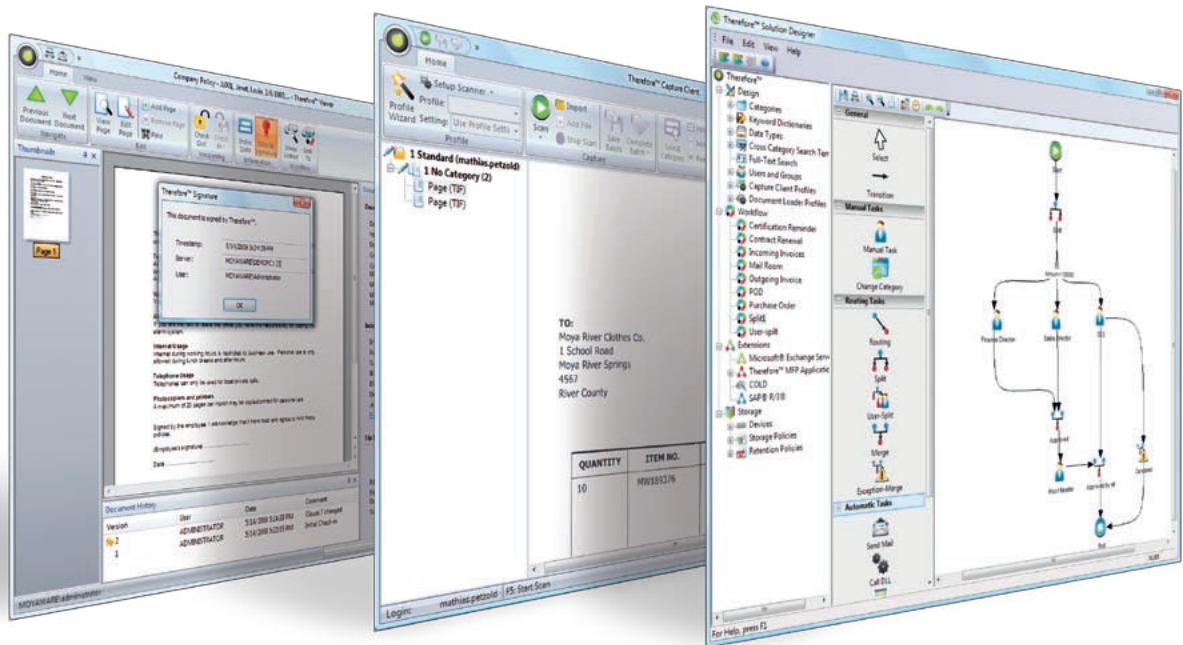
Home View
Company Policy - 1000_level_1.xlsx [1/1,000] - Therefore™ Viewer
Previous Document
Next Document
Navigate
View Page
Edit Page
Add Page
Remove Page
Print
Edit
Check Out
Check In
Versioning
Index Data
Therefore Signature
Information
Show Linked
Link To
Workflow
Thumbnails
Page 1
Therefore™ Signature
This document is signed by Therefore™.
Timestamp: 5/14/2008 3:24:29 PM
Server: MOYAWARE\DEMOPC1 [3]
User: MOYAWARE\Administrator
OK
Internet usage
Telephone usage
Photocopiers and printers
Signed by the employee:
Employee's signature
Date
Document History
Version
User
Date
Comment
2
ADMINISTRATOR
5/14/2008 3:24:00 PM
Clause 7 changed
1
ADMINISTRATOR
5/14/2008 3:20:00 PM
Initial Check-in
MOYAWARE\administrator

Home
Therefore™ Capture Client
Profile Wizard
Setup Scanner
Profile:
Setting: Use Profile Setti
Profile
Scan
Import
Add File
Stop Scan
Save Batch
Complete Batch
Capture
Local Category
1 Standard (mathias.petzold)
1 No Category (2)
Page (TIF)
Page (TIF)
TO:
Moya River Clothes Co.
1 School Road
Moya River Springs
4567
River County
QUANTITY
ITEM NO.
10
MW1693/6
Login: mathias.petzold
F5: Start Scan

Therefore™ Solution Designer
File Edit View Help
Therefore™
Design
Categories
Keyword Dictionaries
Data Types
Cross Category Search Tem
Full-Text Search
Users and Groups
Capture Client Profiles
Document Loader Profiles
Workflow
Certification Reminder
Contract Renewal
Incoming Invoices
Mail Room
Outgoing Invoice
POD
Purchase Order
Split
User-split
Extensions
Microsoft® Exchange Serv
Therefore™ MFP Applicati
COLD
SAP® R/3®
Storage
Devices
Storage Policies
Retention Policies
General
Select
Transition
Manual Tasks
Manual Task
Change Category
Routing Tasks
Routing
Split
User-Split
Merge
Exception-Merge
Automatic Tasks
Send Mail
Call DLL
Start
Finance Director
Sales Director
CEO
Approved
Approved by all
Completed
End
For Help, press F1